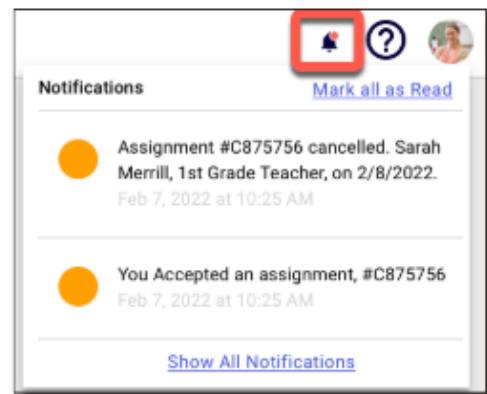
?

Notifications
Mark all as Read

Assignment #C875756 cancelled. Sarah Merrill, 1st Grade Teacher, on 2/8/2022.
Feb 7, 2022 at 10:25 AM

You Accepted an assignment, #C875756
Feb 7, 2022 at 10:25 AM

Show All Notifications